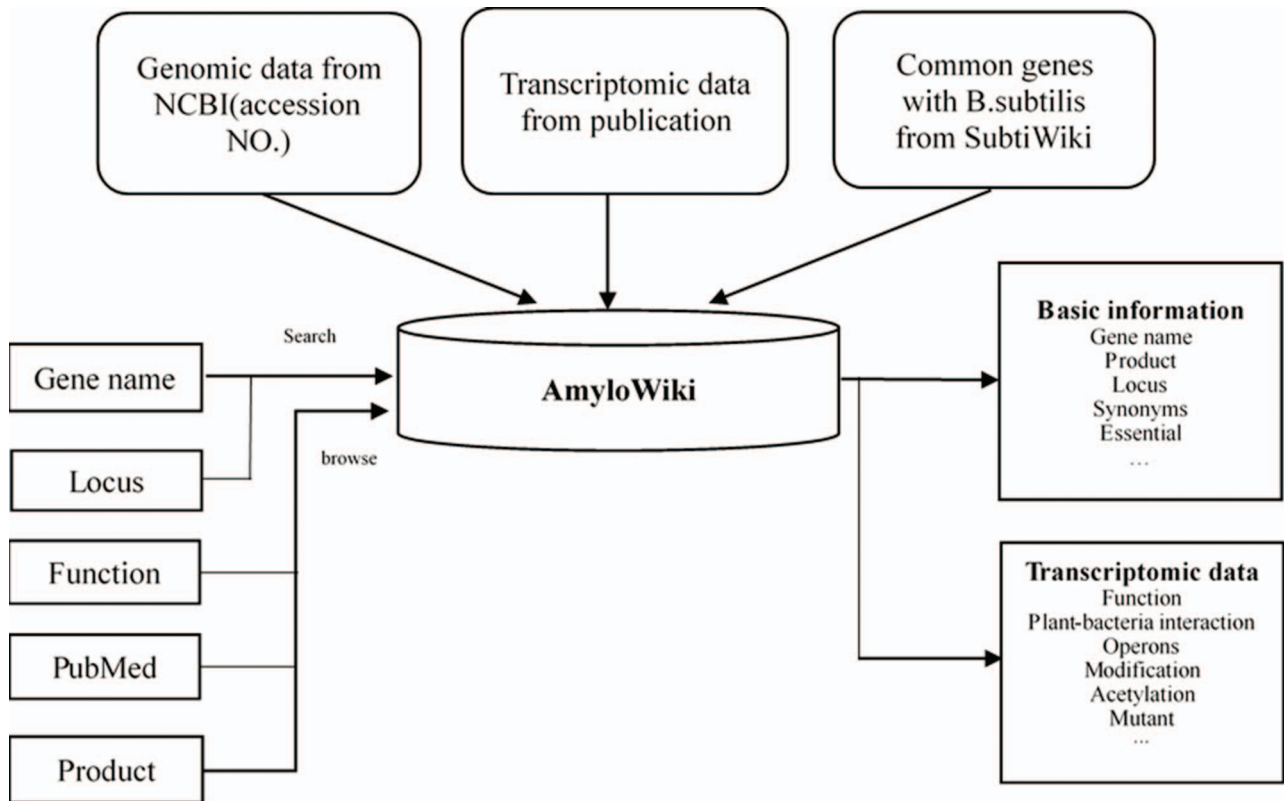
Genomic data from NCBI(accession NO.)

Transcriptomic data from publication

Common genes with B.subtilis from SubtiWiki

Search

Gene name

Locus

browse

Function

PubMed

Product

AmyloWiki

Basic information
Gene name
Product
Locus
Synonyms
Essential
...

Transcriptomic data
Function
Plant-bacteria interaction
Operons
Modification
Acetylation
Mutant
...